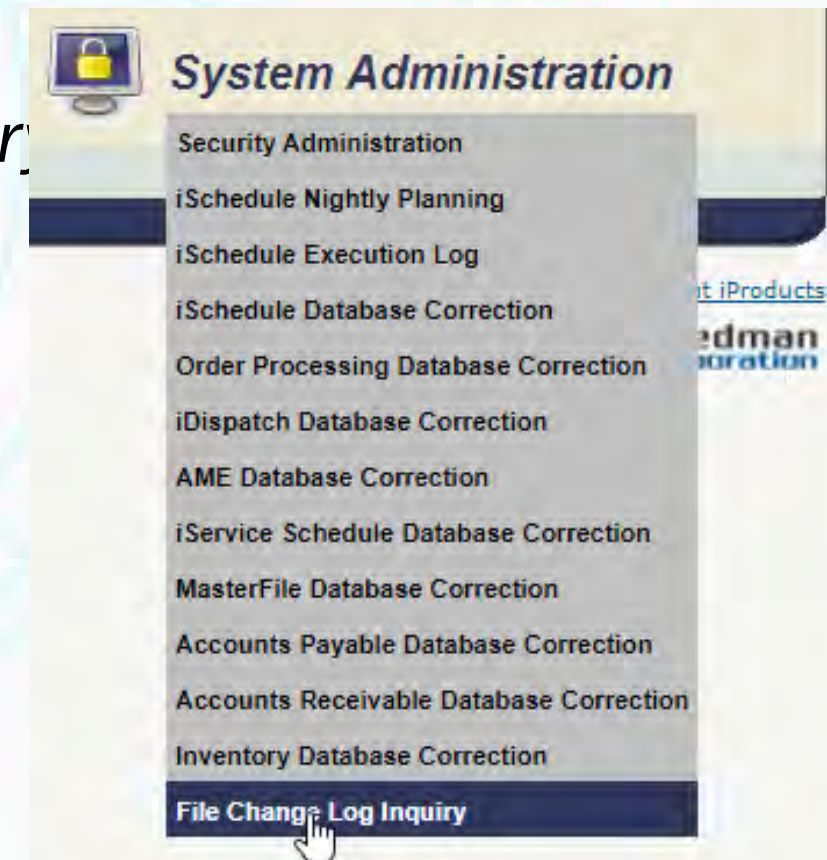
System Administration

r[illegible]

Security Administration
iSchedule Nightly Planning
iSchedule Execution Log
iSchedule Database Correction
Order Processing Database Correction
iDispatch Database Correction
AME Database Correction
iService Schedule Database Correction
MasterFile Database Correction
Accounts Payable Database Correction
Accounts Receivable Database Correction
Inventory Database Correction
File Change Log Inquiry

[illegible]t iProducts
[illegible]edman
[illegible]oration